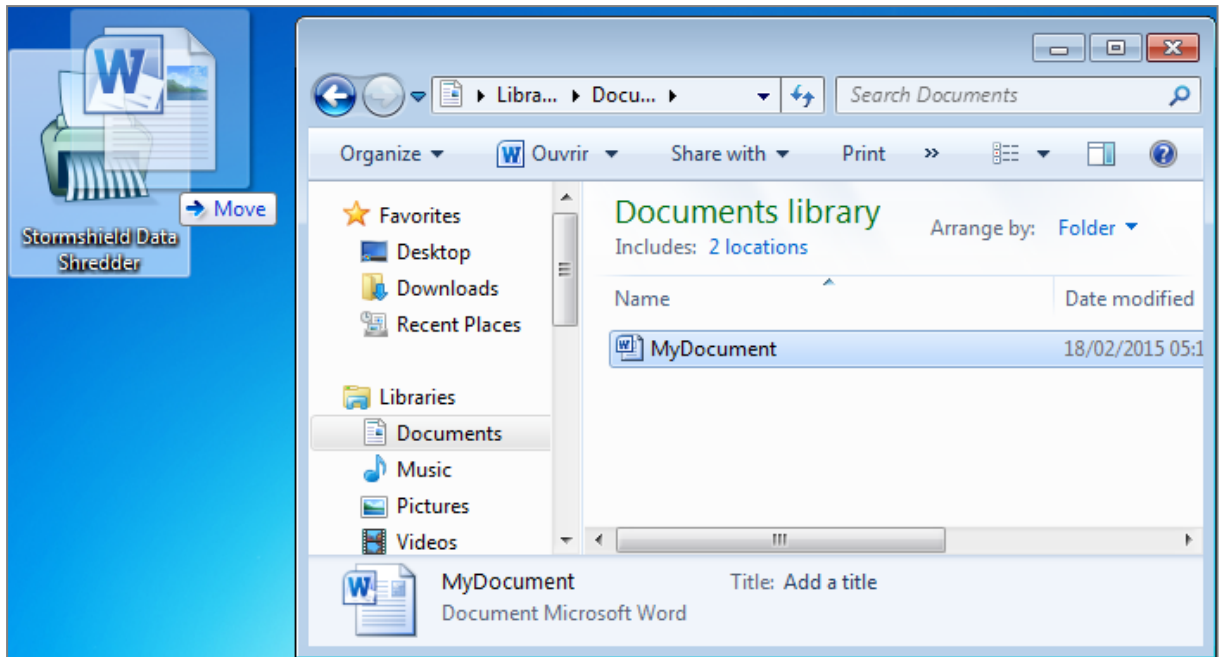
Move

Stormshield Data Shredder

Libra... ▸ Docu... ▸

Search Documents

Organize ▾ Ouvrir ▾ Share with ▾ Print »

Favorites
Desktop
Downloads
Recent Places

Libraries
Documents
Music
Pictures
Videos

Documents library
Includes: 2 locations

Arrange by: Folder ▾

Name | Date modified

MyDocument 18/02/2015 05:1

MyDocument
Document Microsoft Word

Title: Add a title